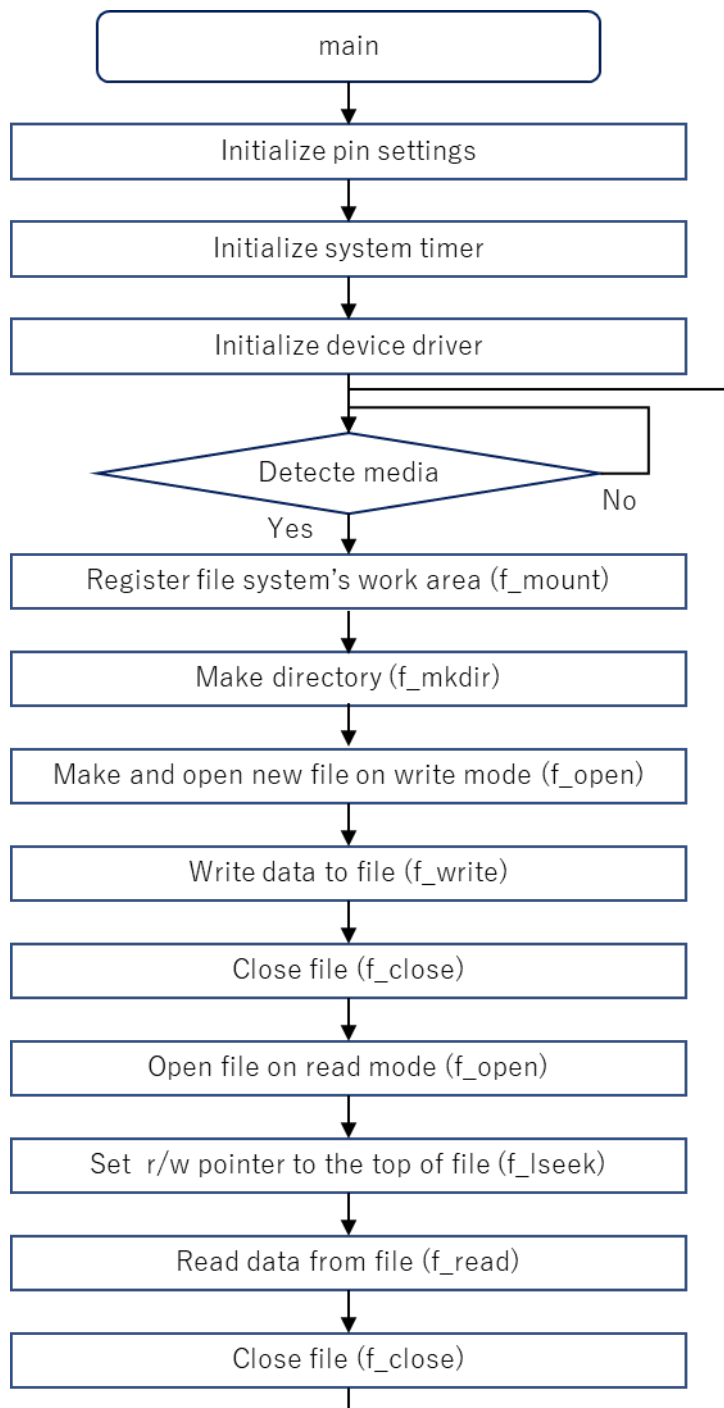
main

Initialize pin settings

Initialize system timer

Initialize device driver

Detecte media

No

Yes

Register file system’s work area (f_mount)

Make directory (f_mkdir)

Make and open new file on write mode (f_open)

Write data to file (f_write)

Close file (f_close)

Open file on read mode (f_open)

Set r/w pointer to the top of file (f_lseek)

Read data from file (f_read)

Close file (f_close)